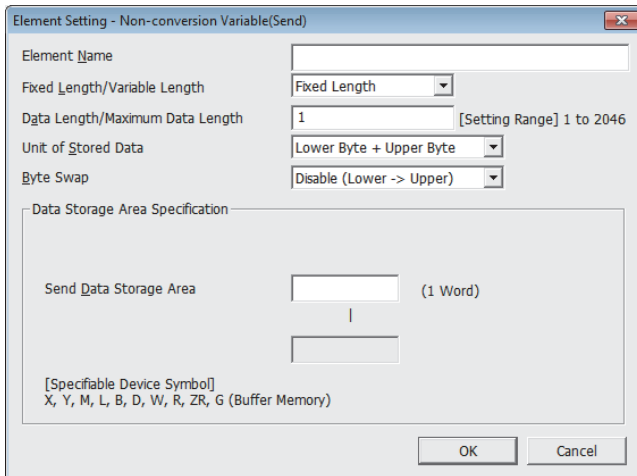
Element Setting - Non-conversion Variable(Send)

Element Name

Fixed Length/Variable Length
Fixed Length

Data Length/Maximum Data Length
1
[Setting Range] 1 to 2046

Unit of Stored Data
Lower Byte + Upper Byte

Byte Swap
Disable (Lower -> Upper)

Data Storage Area Specification

Send Data Storage Area
(1 Word)

[Specifiable Device Symbol]
X, Y, M, L, B, D, W, R, ZR, G (Buffer Memory)

OK
Cancel